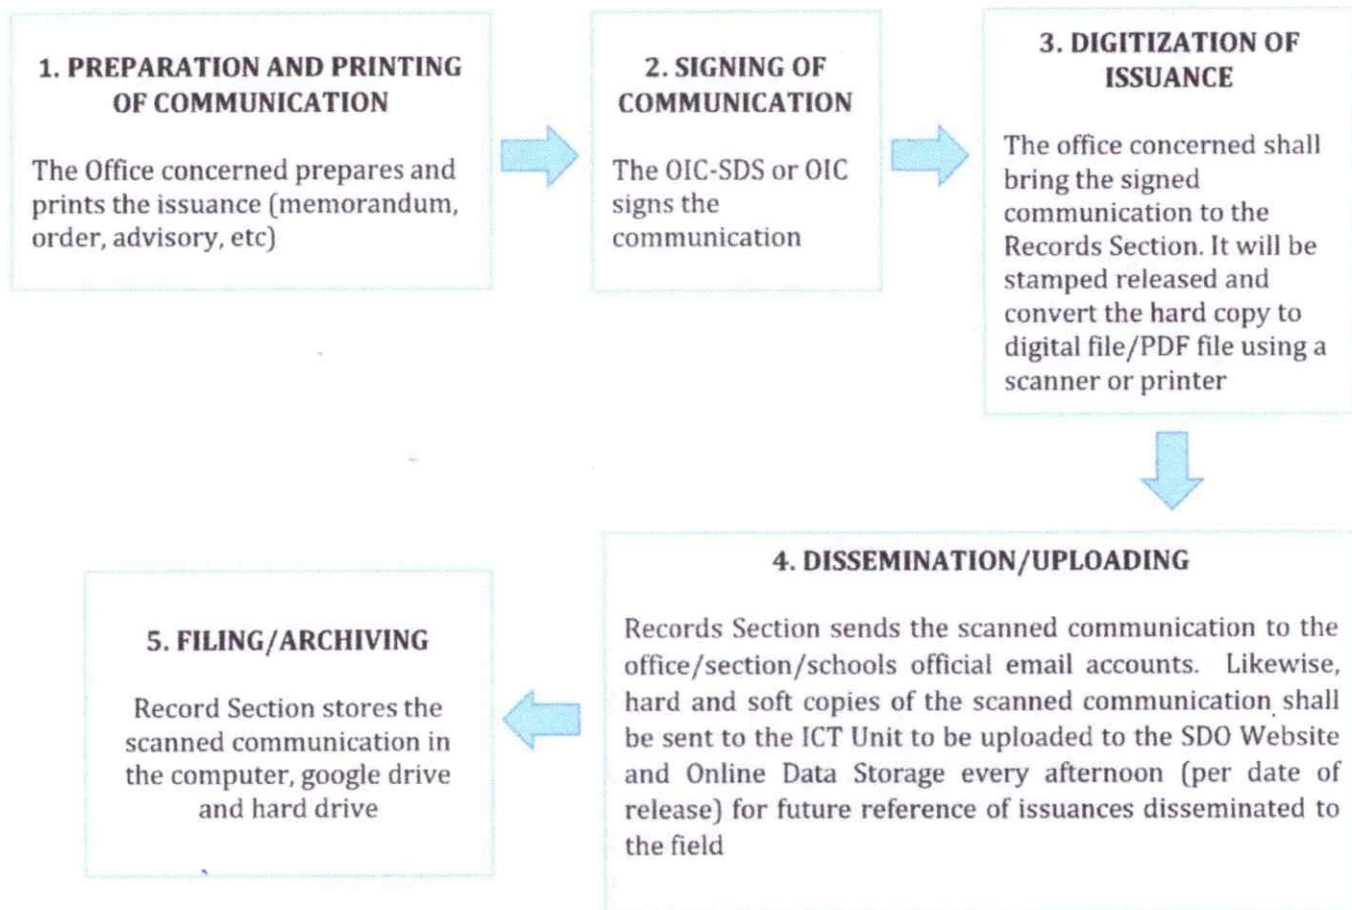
1. PREPARATION AND PRINTING OF COMMUNICATION

The Office concerned prepares and prints the issuance (memorandum, order, advisory, etc)

2. SIGNING OF COMMUNICATION

The OIC-SDS or OIC signs the communication

3. DIGITIZATION OF ISSUANCE

The office concerned shall bring the signed communication to the Records Section. It will be stamped released and convert the hard copy to digital file/PDF file using a scanner or printer

4. DISSEMINATION/UPLOADING

Records Section sends the scanned communication to the office/section/schools official email accounts. Likewise, hard and soft copies of the scanned communication shall be sent to the ICT Unit to be uploaded to the SDO Website and Online Data Storage every afternoon (per date of release) for future reference of issuances disseminated to the field

5. FILING/ARCHIVING

Record Section stores the scanned communication in the computer, google drive and hard drive